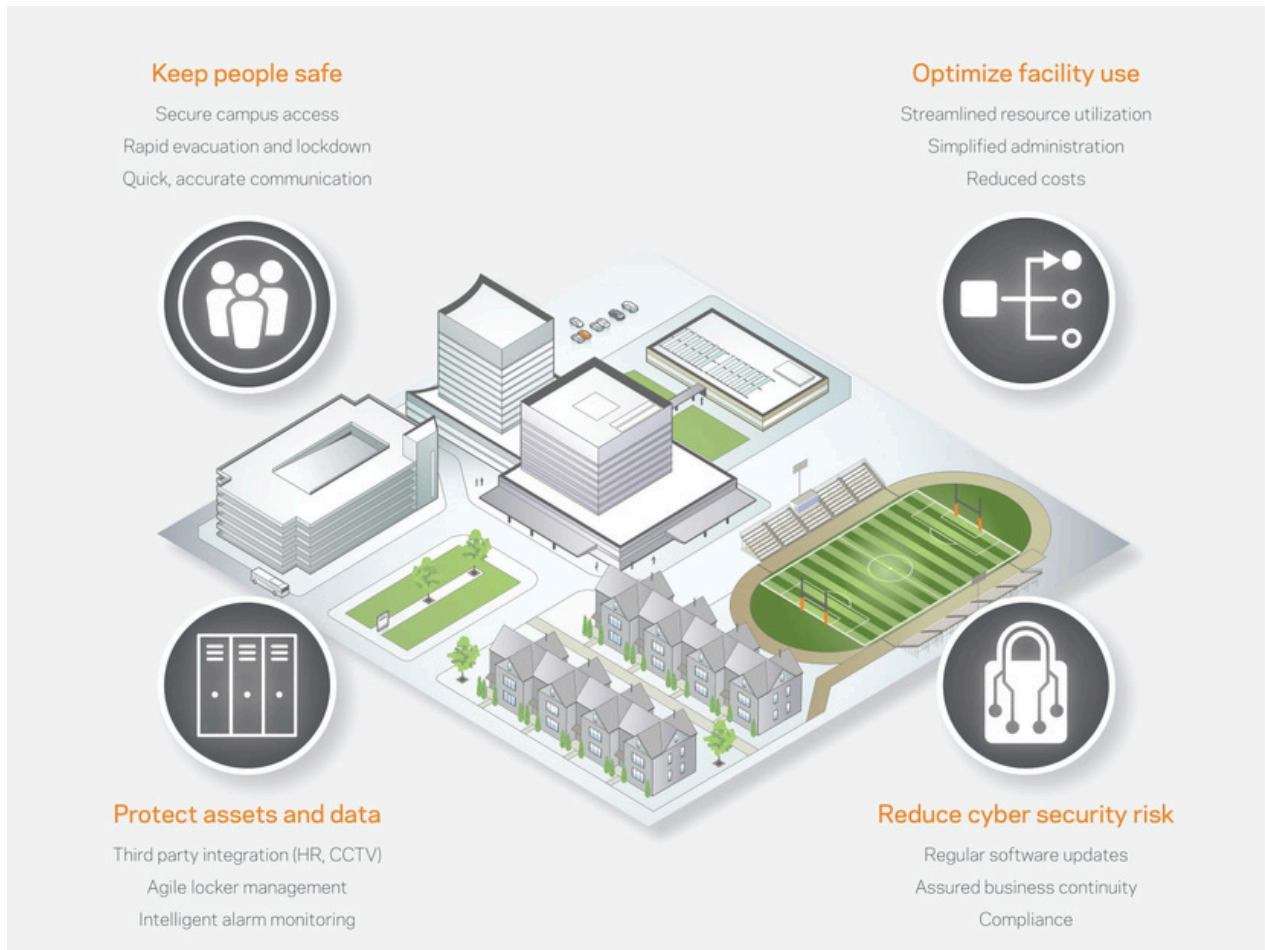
Keep people safe

Secure campus access
Rapid evacuation and lockdown
Quick, accurate communication

Optimize facility use

Streamlined resource utilization
Simplified administration
Reduced costs

Protect assets and data

Third party integration (HR, CCTV)
Agile locker management
Intelligent alarm monitoring

Reduce cyber security risk

Regular software updates
Assured business continuity
Compliance